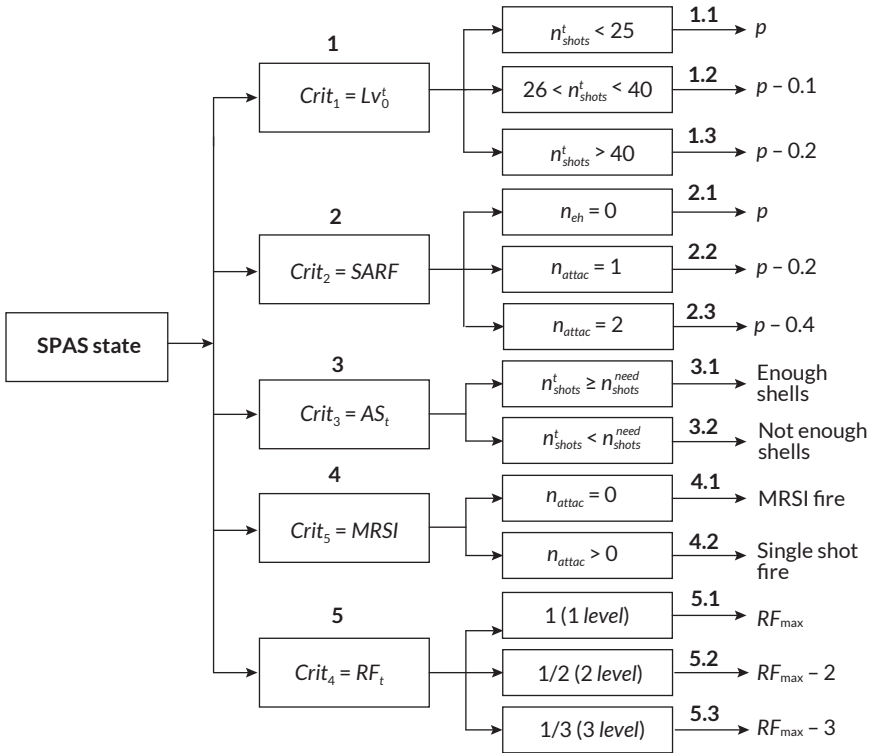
SPAS state

1

$Crit_1 = Lv_0^t$

$n_{shots}^t < 25$

1.1

$p$

$26 < n_{shots}^t < 40$

1.2

$p - 0.1$

$n_{shots}^t > 40$

1.3

$p - 0.2$

2

$Crit_2 = SARF$

$n_{eh} = 0$

2.1

$p$

$n_{attac} = 1$

2.2

$p - 0.2$

$n_{attac} = 2$

2.3

$p - 0.4$

3

$Crit_3 = AS_t$

$n_{shots}^t \geq n_{shots}^{need}$

3.1

Enough shells

$n_{shots}^t < n_{shots}^{need}$

3.2

Not enough shells

4

$Crit_5 = MRSI$

$n_{attac} = 0$

4.1

MRSI fire

$n_{attac} > 0$

4.2

Single shot fire

5

$Crit_4 = RF_t$

1 (1 level)

5.1

$RF_{\max}$

1/2 (2 level)

5.2

$RF_{\max} - 2$

1/3 (3 level)

5.3

$RF_{\max} - 3$